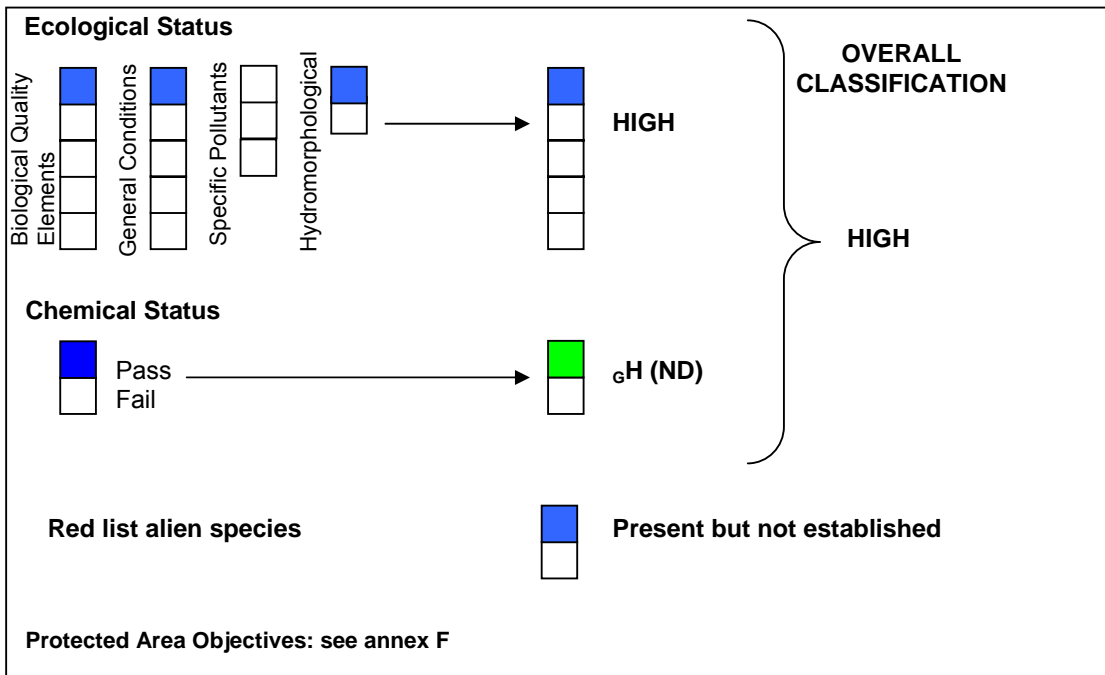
Ecological Status

Biological Quality Elements

General Conditions

Specific Pollutants

Hydromorphological

HIGH

OVERALL CLASSIFICATION

HIGH

Chemical Status

Pass
Fail

$_G$H (ND)

Red list alien species

Present but not established

Protected Area Objectives: see annex F